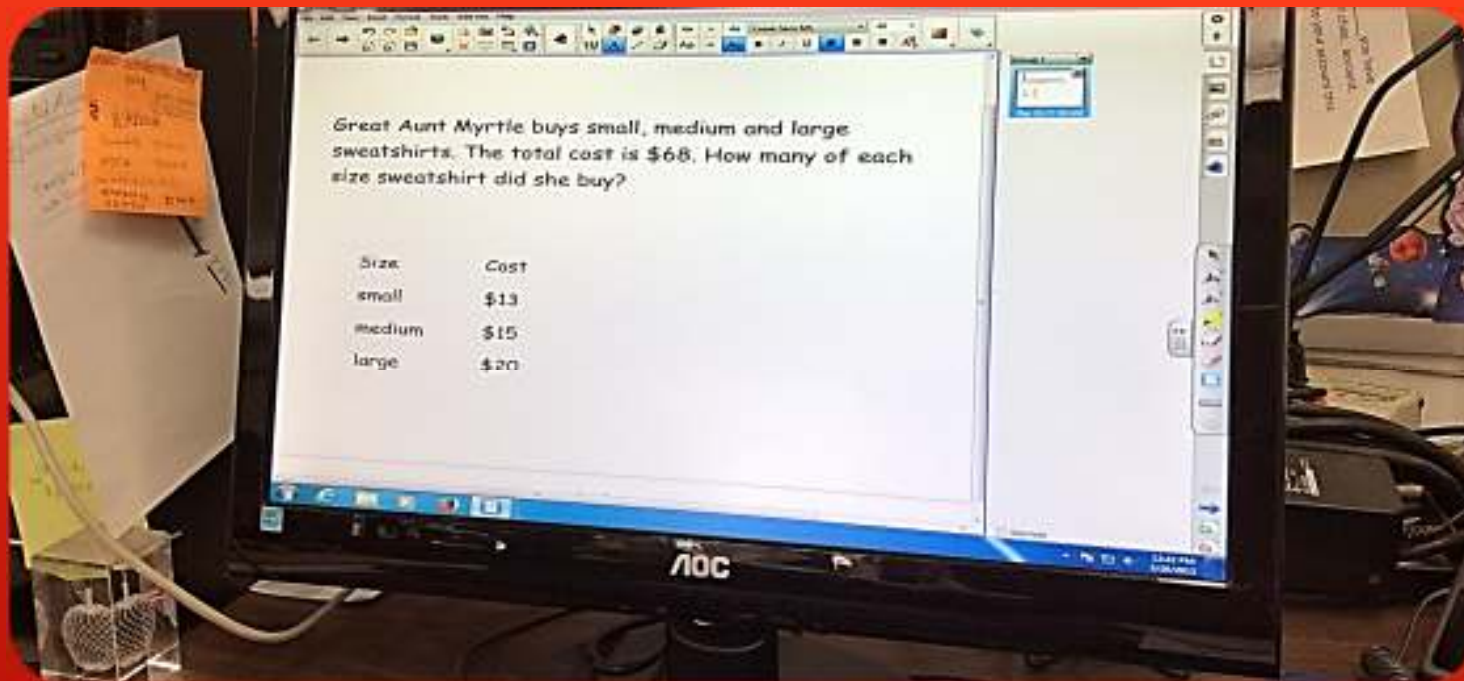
Great Aunt Myrtle buys small, medium and large sweatshirts. The total cost is $68. How many of each size sweatshirt did she buy?

| Size | Cost |
|---|---|
| small | $13 |
| medium | $15 |
| large | $20 |

AOC